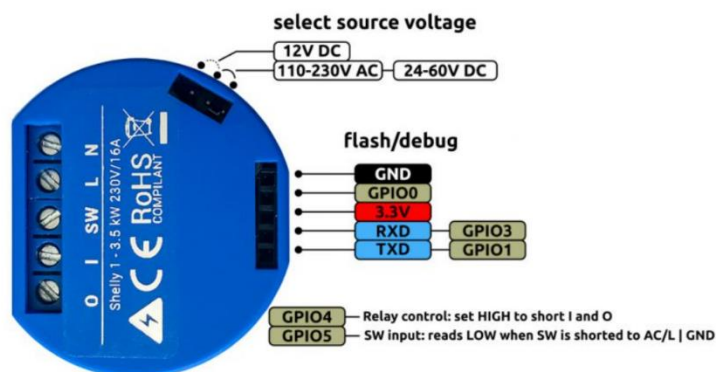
select source voltage

12V DC
110-230V AC
24-60V DC

O I SW L N

Shelly 1 - 3.5 kW 230V/16A

CE RoHS COMPLIANT

flash/debug

GND
GPIO0
3.3V
RXD GPIO3
TXD GPIO1

GPIO4 Relay control: set HIGH to short I and O
GPIO5 SW input: reads LOW when SW is shorted to AC/L | GND